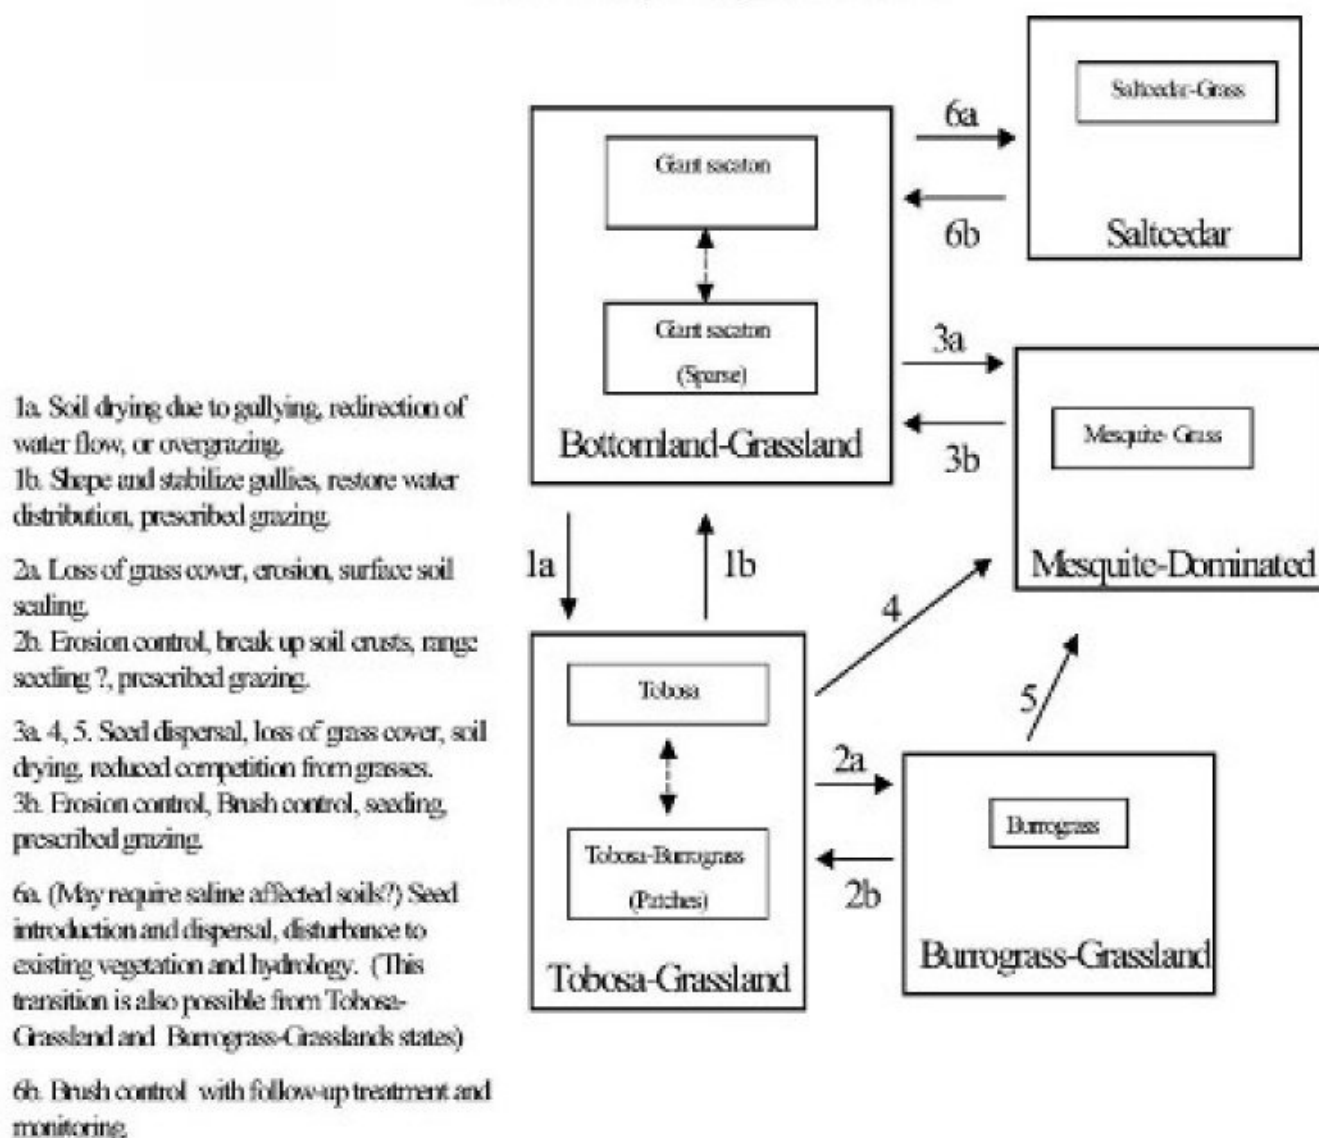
Giant sacaton

Giant sacaton (Sparse)

Bottomland-Grassland

6a

6b

Saltcedar-Grass

Saltcedar

3a

3b

Mesquite-Grass

Mesquite-Dominated

1a

1b

4

5

Tobosa

Tobosa-Burrograss (Patches)

Tobosa-Grassland

2a

2b

Burrograss

Burrograss-Grassland

1a. Soil drying due to gullying, redirection of water flow, or overgrazing.
1b. Shape and stabilize gullies, restore water distribution, prescribed grazing.

2a. Loss of grass cover, erosion, surface soil sealing.
2b. Erosion control, break up soil crusts, range seeding ?, prescribed grazing.

3a. 4, 5. Seed dispersal, loss of grass cover, soil drying, reduced competition from grasses.
3b. Erosion control, Brush control, seeding, prescribed grazing.

6a. (May require saline affected soils?) Seed introduction and dispersal, disturbance to existing vegetation and hydrology. (This transition is also possible from Tobosa-Grassland and Burrograss-Grasslands states)

6b. Brush control with follow-up treatment and monitoring.